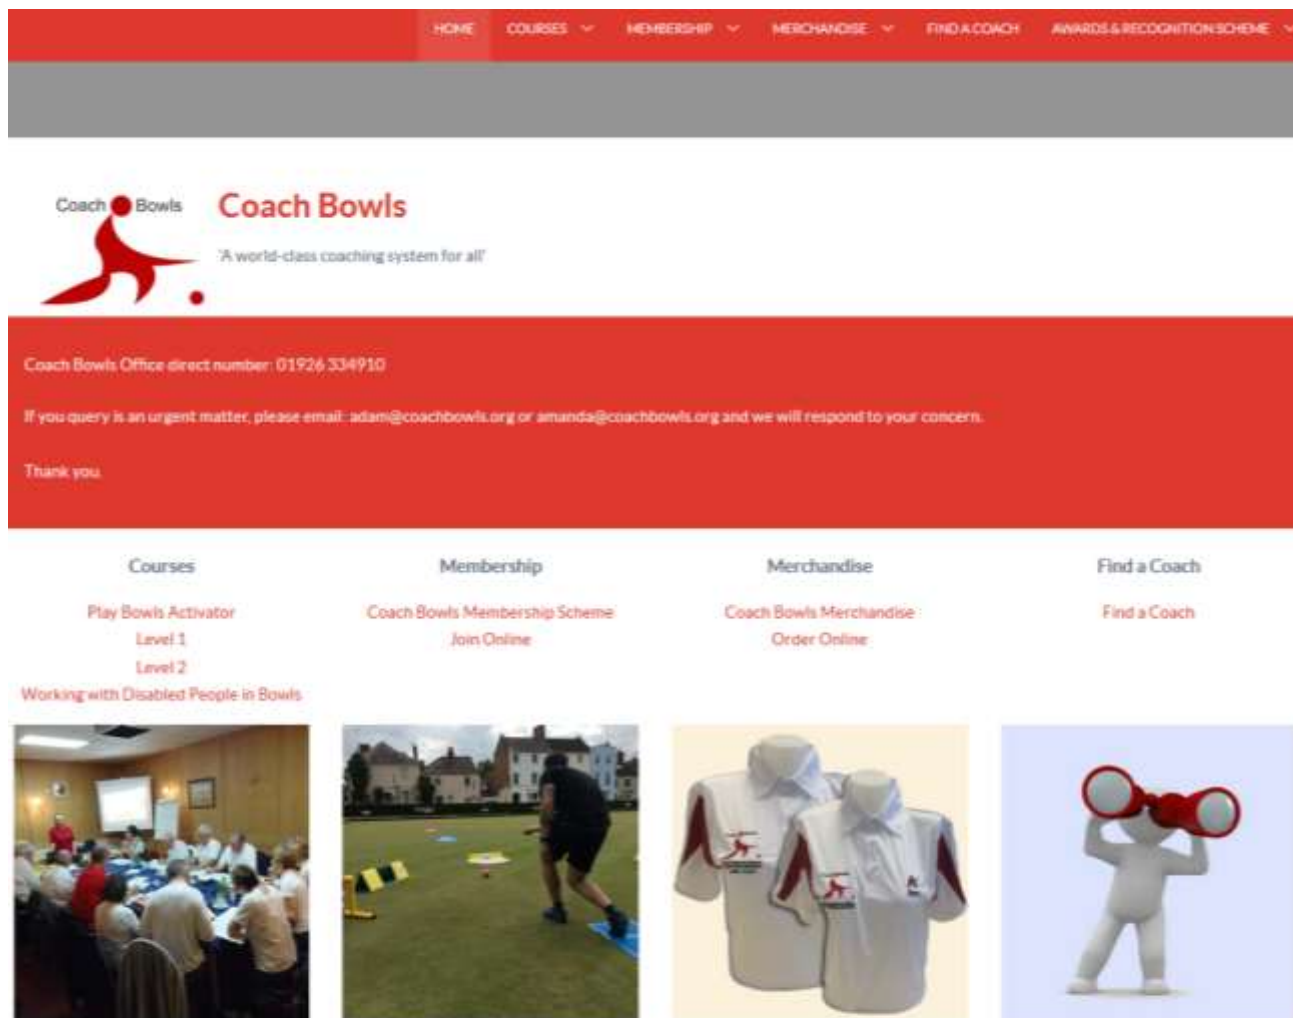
HOME COURSES MEMBERSHIP MERCHANDISE FIND A COACH AWARDS & RECOGNITION SCHEME

Coach Bowls

Coach Bowls

'A world-class coaching system for all'

Coach Bowls Office direct number: 01926 334910

If you query is an urgent matter, please email: adam@coachbowls.org or amanda@coachbowls.org and we will respond to your concern.

Thank you.

Courses

Play Bowls Activator
Level 1
Level 2
Working with Disabled People in Bowls

Membership

Coach Bowls Membership Scheme
Join Online

Merchandise

Coach Bowls Merchandise
Order Online

Find a Coach

Find a Coach